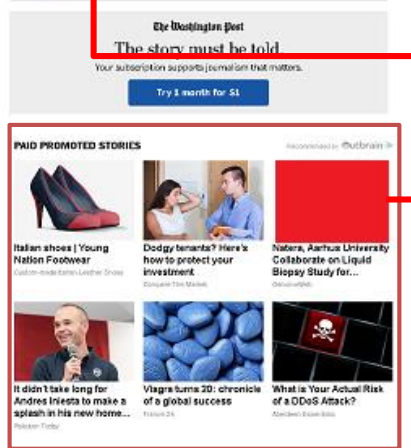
The Washington Post
The story must be told.
Your subscription supports journalism that matters.

Try 1 month for $1

PAID PROMOTED STORIES

Recommended by Outbrain

Italian shoes | Young Nation Footwear
Custom-made Italian Leather Shoes

Dodgy tenants? Here's how to protect your investment
Compare The Market

Natera, Aarhus University Collaborate on Liquid Biopsy Study for...
GenomeWeb

It didn't take long for Andres Iniesta to make a splash in his new home...
Pakistan Today

Viagra turns 20: chronicle of a global success
France 24

What is Your Actual Risk of a DDoS Attack?
Aberdeen Essentials